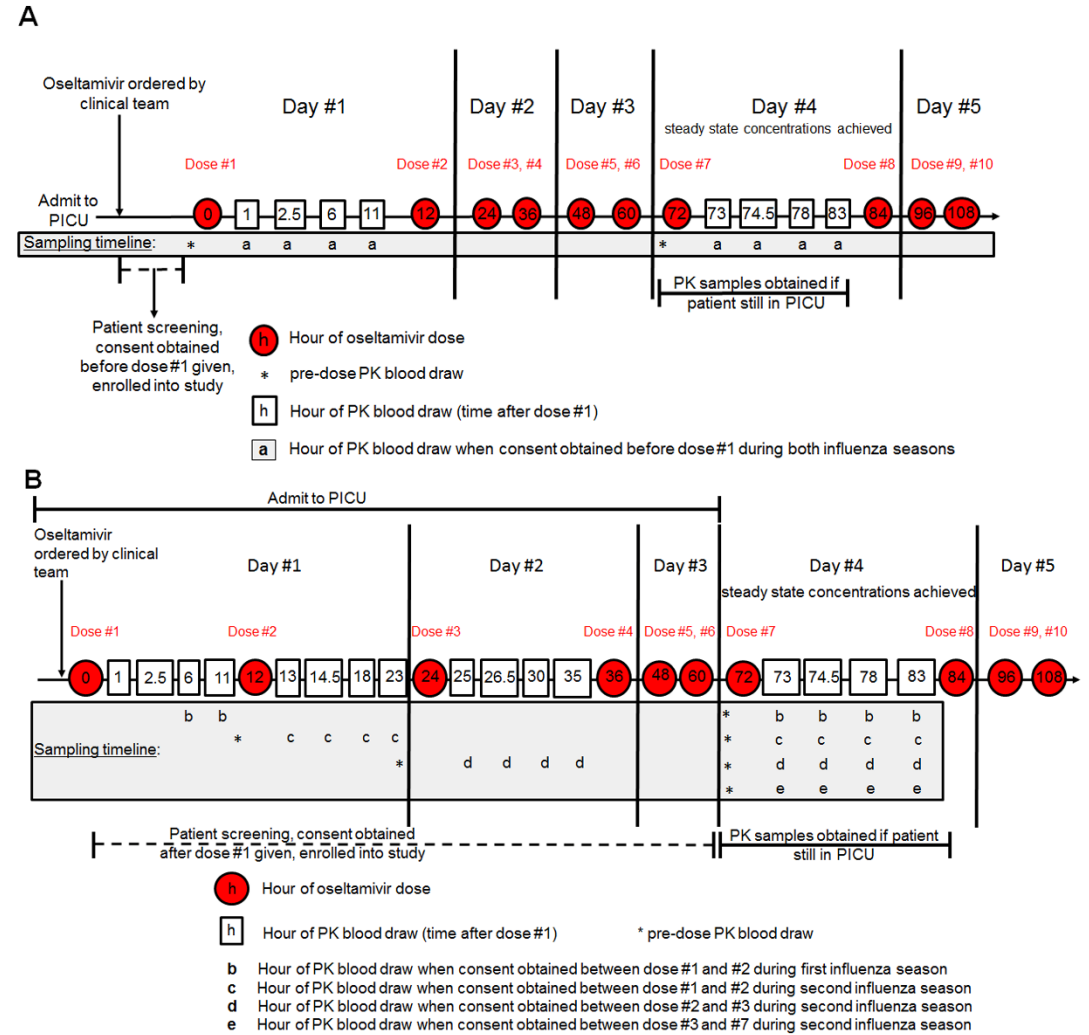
A

Oseltamivir ordered by clinical team

Day #1 | Day #2 | Day #3 | Day #4 steady state concentrations achieved | Day #5

Dose #1 | Dose #2 | Dose #3, #4 | Dose #5, #6 | Dose #7 | Dose #8 | Dose #9, #10

Admit to PICU

0 1 2.5 6 11 12 24 36 48 60 72 73 74.5 78 83 84 96 108

Sampling timeline: * a a a a * a a a a

PK samples obtained if patient still in PICU

Patient screening, consent obtained before dose #1 given, enrolled into study

h Hour of oseltamivir dose

* pre-dose PK blood draw

h Hour of PK blood draw (time after dose #1)

a Hour of PK blood draw when consent obtained before dose #1 during both influenza seasons

B

Admit to PICU

Oseltamivir ordered by clinical team

Day #1 | Day #2 | Day #3 | Day #4 steady state concentrations achieved | Day #5

Dose #1 | Dose #2 | Dose #3 | Dose #4 | Dose #5, #6 | Dose #7 | Dose #8 | Dose #9, #10

0 1 2.5 6 11 12 13 14.5 18 23 24 25 26.5 30 35 36 48 60 72 73 74.5 78 83 84 96 108

b b
* c c c c
* d d d d

Sampling timeline:

* b b b b
* c c c c
* d d d d
* e e e e

Patient screening, consent obtained after dose #1 given, enrolled into study

PK samples obtained if patient still in PICU

h Hour of oseltamivir dose

h Hour of PK blood draw (time after dose #1)

* pre-dose PK blood draw

b Hour of PK blood draw when consent obtained between dose #1 and #2 during first influenza season
c Hour of PK blood draw when consent obtained between dose #1 and #2 during second influenza season
d Hour of PK blood draw when consent obtained between dose #2 and #3 during second influenza season
e Hour of PK blood draw when consent obtained between dose #3 and #7 during second influenza season